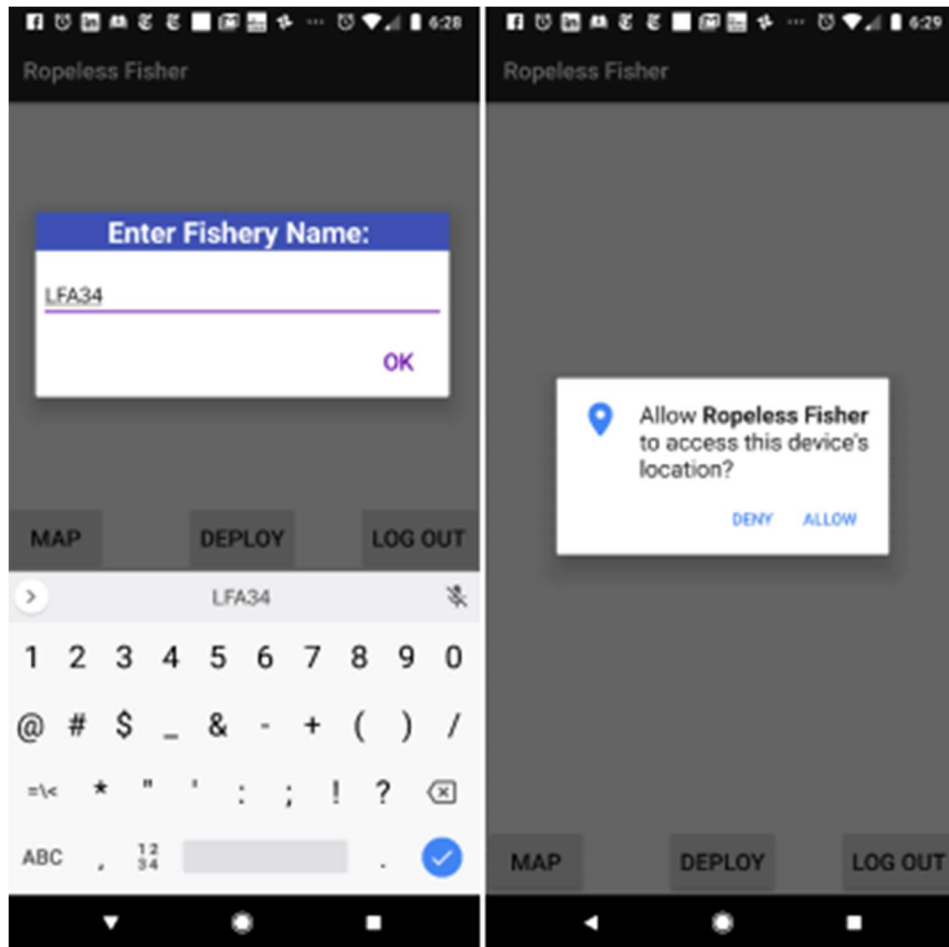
6:28

Ropeless Fisher

Enter Fishery Name:

LFA34

OK

MAP DEPLOY LOG OUT

LFA34

1 2 3 4 5 6 7 8 9 0

@ # $ _ & - + ( ) /

=\< * " ' : ; ! ?

ABC , 12 34 .

6:29

Ropeless Fisher

Allow **Ropeless Fisher** to access this device's location?

DENY ALLOW

MAP DEPLOY LOG OUT